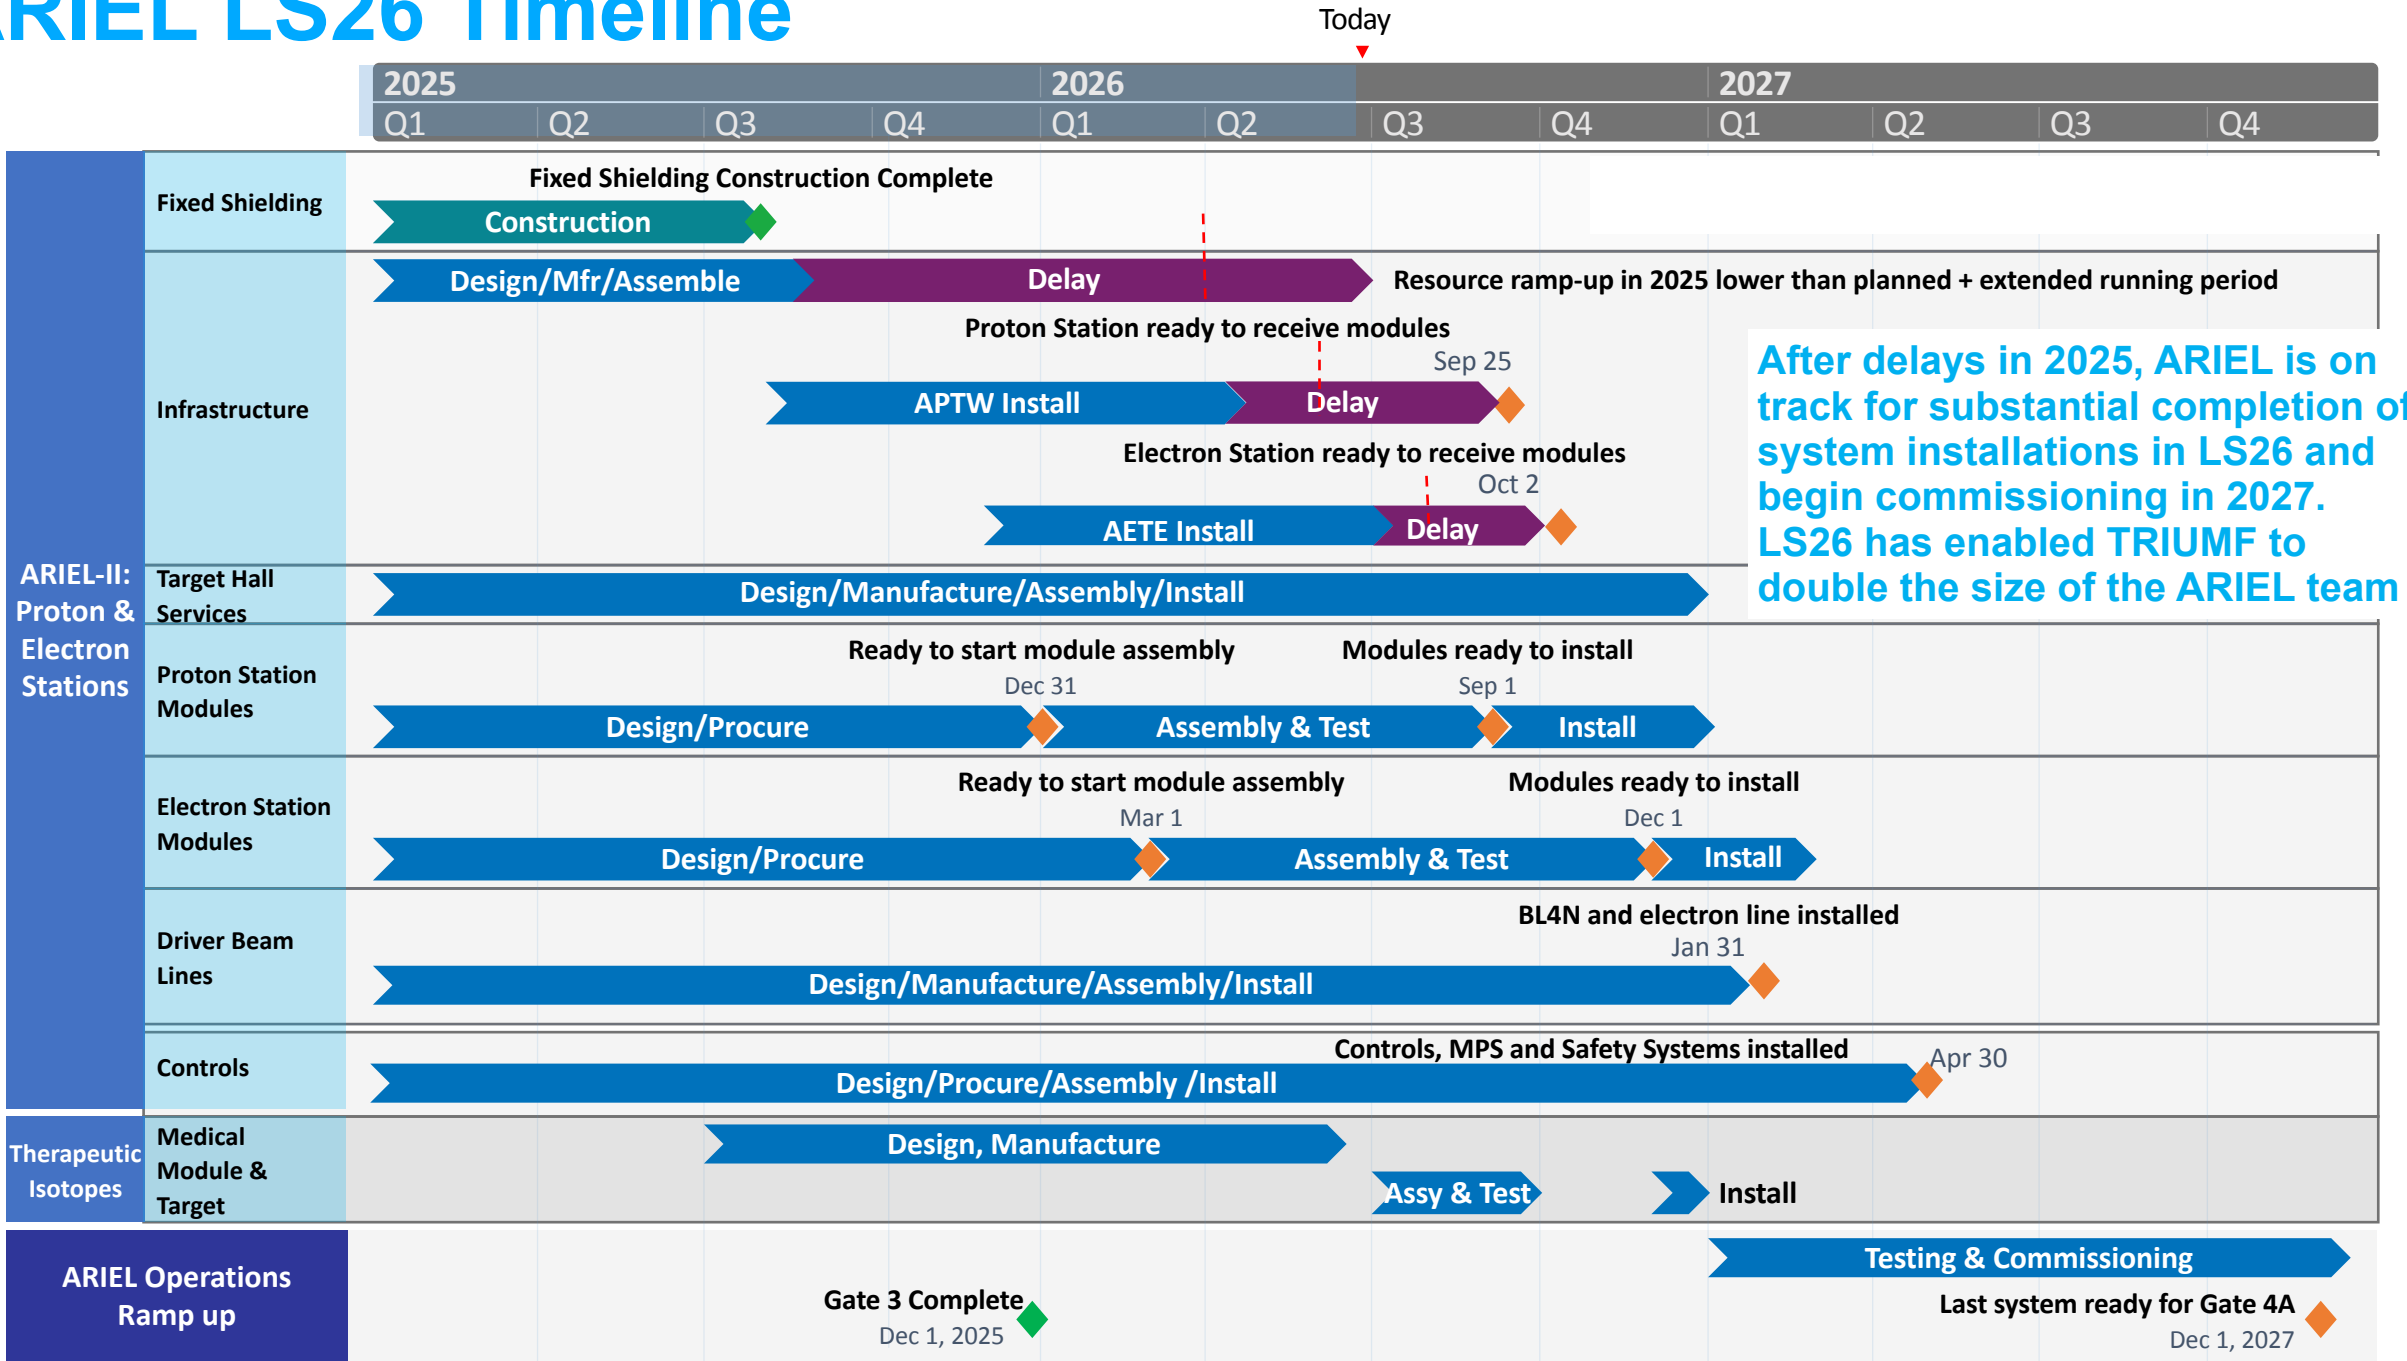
RIEL LS26 Timeline

Today

| 2025 | | | | 2026 | | | | 2027 | | | |
|---|---|---|---|---|---|---|---|---|---|---|---|
| Q1 | Q2 | Q3 | Q4 | Q1 | Q2 | Q3 | Q4 | Q1 | Q2 | Q3 | Q4 |

Fixed Shielding
Fixed Shielding Construction Complete
Construction

Infrastructure
Design/Mfr/Assemble
Delay
Resource ramp-up in 2025 lower than planned + extended running period
Proton Station ready to receive modules
Sep 25
APTW Install
Delay
Electron Station ready to receive modules
Oct 2
AETE Install
Delay

After delays in 2025, ARIEL is on track for substantial completion of system installations in LS26 and begin commissioning in 2027. LS26 has enabled TRIUMF to double the size of the ARIEL team

ARIEL-II: Proton & Electron Stations

Target Hall Services
Design/Manufacture/Assembly/Install

Proton Station Modules
Ready to start module assembly
Dec 31
Modules ready to install
Sep 1
Design/Procure
Assembly & Test
Install

Electron Station Modules
Ready to start module assembly
Mar 1
Modules ready to install
Dec 1
Design/Procure
Assembly & Test
Install

Driver Beam Lines
BL4N and electron line installed
Jan 31
Design/Manufacture/Assembly/Install

Controls
Controls, MPS and Safety Systems installed
Apr 30
Design/Procure/Assembly /Install

Therapeutic Isotopes
Medical Module & Target
Design, Manufacture
Assy & Test
Install

ARIEL Operations Ramp up
Testing & Commissioning
Gate 3 Complete
Dec 1, 2025
Last system ready for Gate 4A
Dec 1, 2027